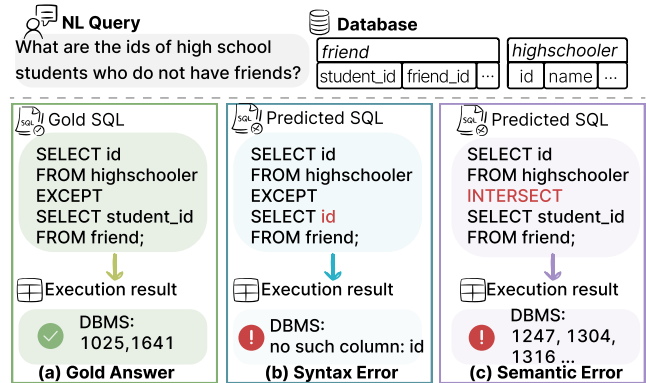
NL Query

What are the ids of high school students who do not have friends?

Database

| friend | | |
|---|---|---|
| student_id | friend_id | ··· |

| highschooler | | |
|---|---|---|
| id | name | ··· |

SQL Gold SQL

SELECT id
FROM highschooler
EXCEPT
SELECT student_id
FROM friend;

Execution result

DBMS:
1025,1641

(a) Gold Answer

SQL Predicted SQL

SELECT id
FROM highschooler
EXCEPT
SELECT id
FROM friend;

Execution result

DBMS:
no such column: id

(b) Syntax Error

SQL Predicted SQL

SELECT id
FROM highschooler
INTERSECT
SELECT student_id
FROM friend;

Execution result

DBMS:
1247, 1304,
1316 ...

(c) Semantic Error